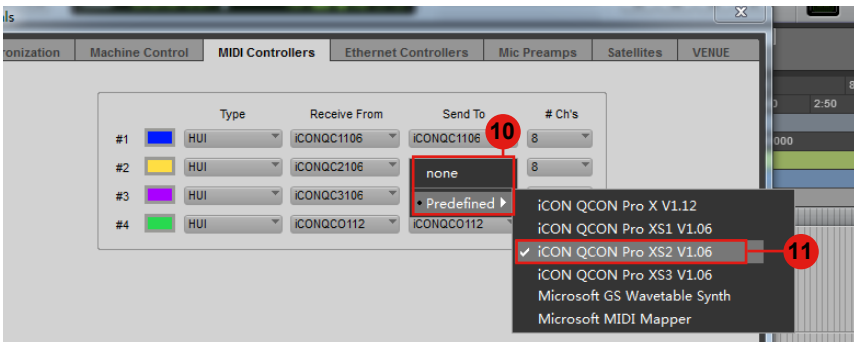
ils

ronization | Machine Control | MIDI Controllers | Ethernet Controllers | Mic Preamps | Satellites | VENUE

| | | Type | Receive From | Send To | # Ch's |
|---|---|---|---|---|---|
| #1 | | HUI | iCONQC1106 | iCONQC1106 | 8 |
| #2 | | HUI | iCONQC2106 | | 8 |
| #3 | | HUI | iCONQC3106 | | |
| #4 | | HUI | iCONQCO112 | iCONQCO112 | 8 |

10

none
• Predefined ▸

iCON QCON Pro X V1.12
iCON QCON Pro XS1 V1.06
✓ iCON QCON Pro XS2 V1.06
iCON QCON Pro XS3 V1.06
Microsoft GS Wavetable Synth
Microsoft MIDI Mapper

11

2:50
000